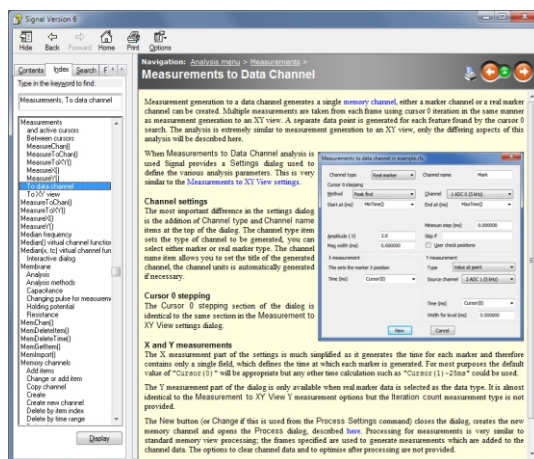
Signal Version 6

Hide Back Forward Home Print Options

Contents Index Search F

Type in the keyword to find:

Measurements, To data channel

Measurements
and active cursors
Between cursors
MeasureChan()
MeasureToChan()
MeasureToXY()
MeasureX()
MeasureY()
To data channel
To XY view
MeasureToChan()
MeasureToXY()
MeasureX()
MeasureY()
Median frequency
Median() virtual channel function
Median(x) virtual channel fun
Interactive dialog
Membrane
Analysis
Analysis methods
Capacitance
Changing pulse for measurem
Holding potential
Resistance
MemChan()
MemDeleteItem()
MemDeleteTime()
MemGetItem()
MemImport()
Memory channels
Add items
Change or add item
Copy channel
Create
Create new channel
Delete by item index
Delete by time range

Display

Navigation: Analysis menu > Measurements >

Measurements to Data Channel

Measurement generation to a data channel generates a single memory channel, either a marker channel or a real marker channel can be created. Multiple measurements are taken from each frame using cursor 0 iteration in the same manner as measurement generation to an XY view. A separate data point is generated for each feature found by the cursor 0 search. The analysis is extremely similar to measurement generation to an XY view, only the differing aspects of this analysis will be described here.

When Measurements to Data Channel analysis is used Signal provides a Settings dialog used to define the various analysis parameters. This is very similar to the Measurements to XY View settings.

Channel settings

The most important difference in the settings dialog is the addition of Channel type and Channel name items at the top of the dialog. The channel type item sets the type of channel to be generated, you can select either marker or real marker type. The channel name item allows you to set the title of the generated channel, the channel units is automatically generated if necessary.

Cursor 0 stepping

The Cursor 0 stepping section of the dialog is identical to the same section in the Measurement to XY View settings dialog.

Measurements to data channel in example.cfs
Channel type Real marker Channel name Mark
Cursor 0 stepping
Method Peak find Channel 1 ADC 0 (5 kHz)
Start at (ms) MinTime() End at (ms) MaxTime()
Minimum step (ms) 0.000000
Amplitude (1) 2.0 Skip if
Max width (ms) 0.000000 Use check positions
X measurement Y measurement
This sets the marker X position Type Value at point
Time (ms) Cursor(0) Source channel 2 ADC 1 (5 kHz)
Time (ms) Cursor(0)
Width for level (ms) 0.000000
New Cancel

X and Y measurements

The X measurement part of the settings is much simplified as it generates the time for each marker and therefore contains only a single field, which defines the time at which each marker is generated. For most purposes the default value of "Cursor(0)" will be appropriate but any other time calculation such as "Cursor(1)-25ms" could be used.

The Y measurement part of the dialog is only available when real marker data is selected as the data type. It is almost identical to the Measurement to XY View Y measurement options but the Iteration count measurement type is not provided.

The New button (or Change if this is used from the Process Settings command) closes the dialog, creates the new memory channel and opens the Process dialog, described here. Processing for measurements is very similar to standard memory view processing; the frames specified are used to generate measurements which are added to the channel data. The options to clear channel data and to optimise after processing are not provided.